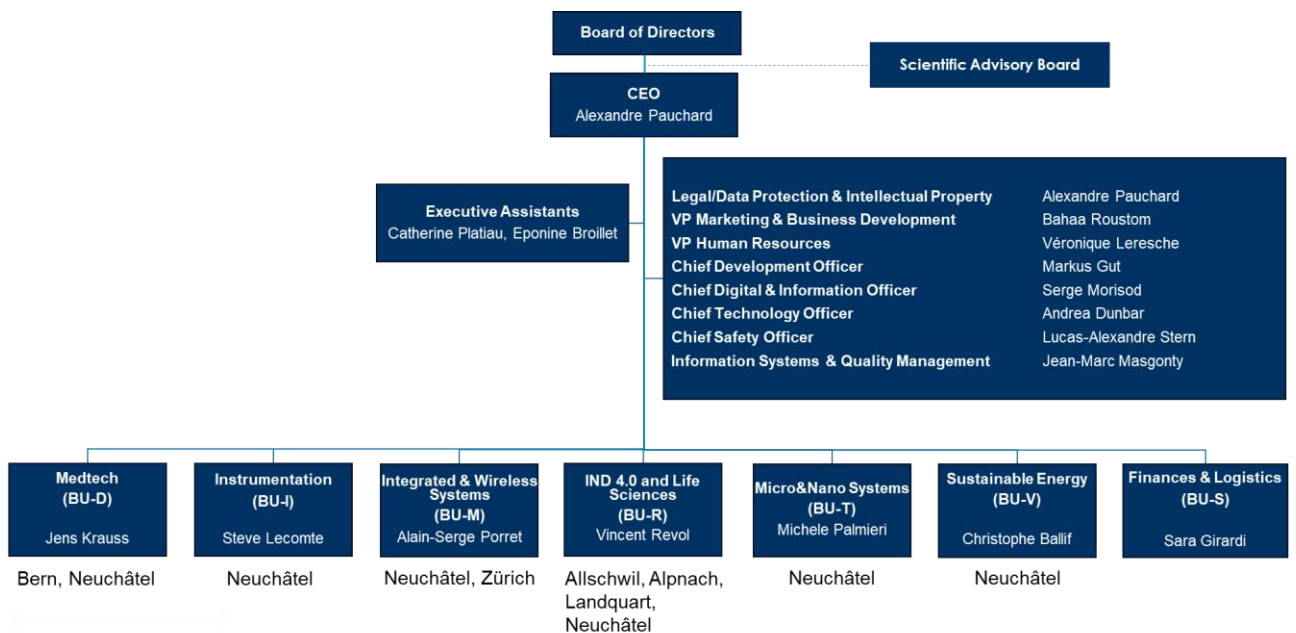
Board of Directors

Scientific Advisory Board

CEO
Alexandre Pauchard

Executive Assistants
Catherine Platiau, Eponine Broillet

| | |
|---|---|
| Legal/Data Protection & Intellectual Property | Alexandre Pauchard |
| VP Marketing & Business Development | Bahaa Roustom |
| VP Human Resources | Véronique Leresche |
| Chief Development Officer | Markus Gut |
| Chief Digital & Information Officer | Serge Morisod |
| Chief Technology Officer | Andrea Dunbar |
| Chief Safety Officer | Lucas-Alexandre Stern |
| Information Systems & Quality Management | Jean-Marc Masgonty |

Medtech
(BU-D)
Jens Krauss

Bern, Neuchâtel

Instrumentation
(BU-I)
Steve Lecomte

Neuchâtel

Integrated & Wireless Systems
(BU-M)
Alain-Serge Porret

Neuchâtel, Zürich

IND 4.0 and Life Sciences
(BU-R)
Vincent Revol

Allschwil, Alpnach, Landquart, Neuchâtel

Micro&Nano Systems
(BU-T)
Michele Palmieri

Neuchâtel

Sustainable Energy
(BU-V)
Christophe Ballif

Neuchâtel

Finances & Logistics
(BU-S)
Sara Girardi